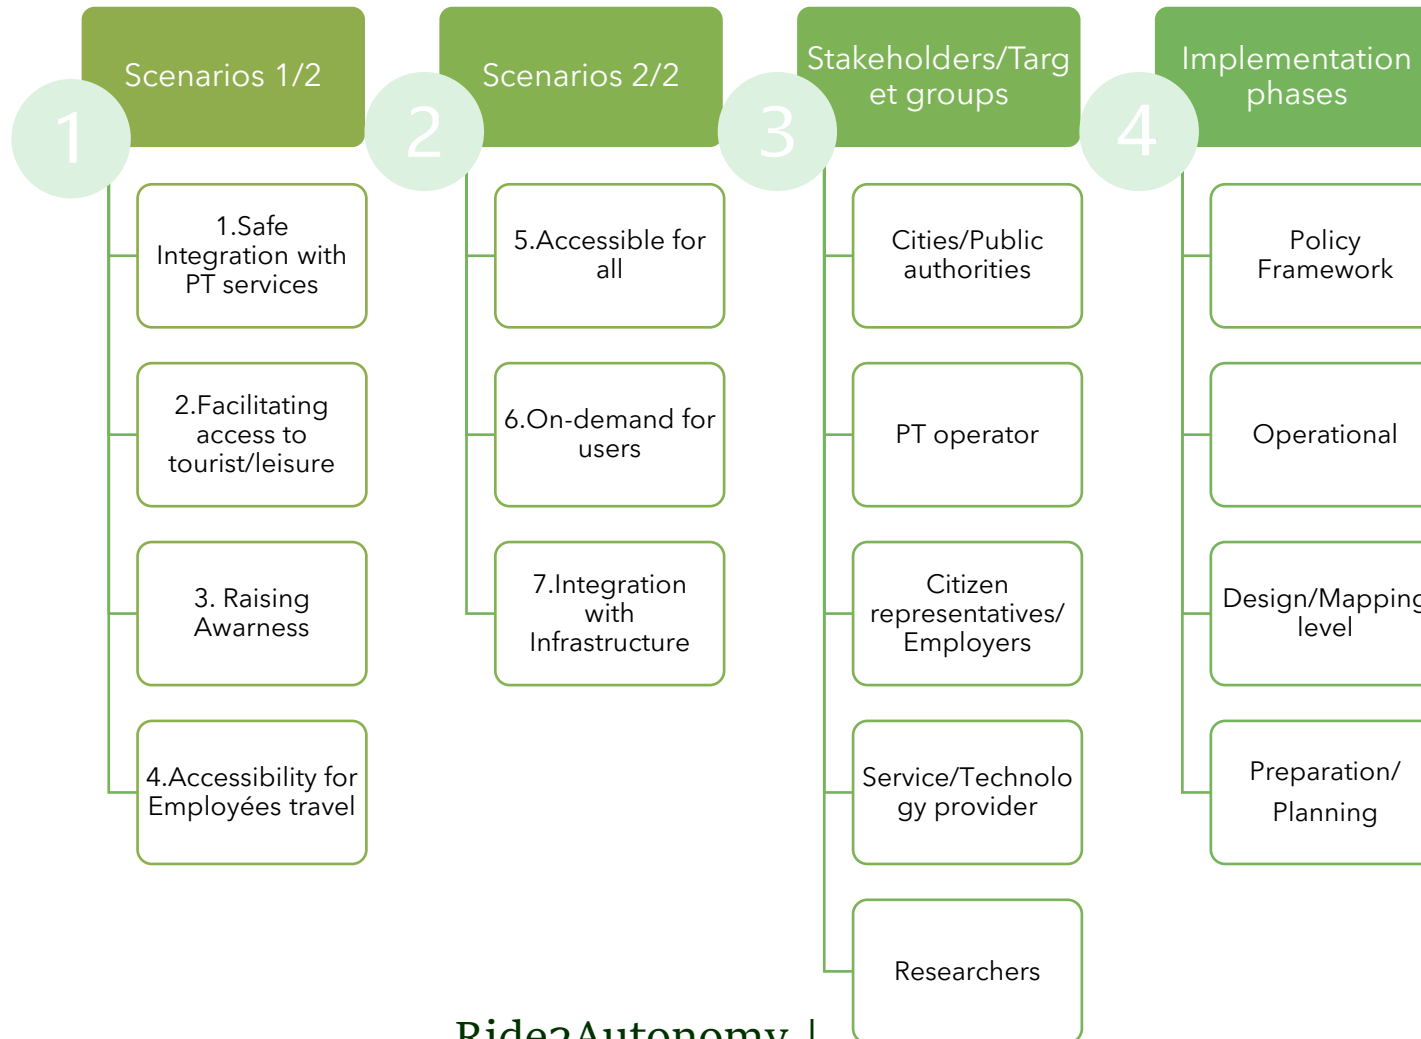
1

Scenarios 1/2

1.Safe Integration with PT services

2.Facilitating access to tourist/leisure

3. Raising Awarness

4.Accessibility for Employées travel

2

Scenarios 2/2

5.Accessible for all

6.On-demand for users

7.Integration with Infrastructure

3

Stakeholders/Target groups

Cities/Public authorities

PT operator

Citizen representatives/ Employers

Service/Technology provider

Researchers

4

Implementation phases

Policy Framework

Operational

Design/Mapping level

Preparation/ Planning

Ride2Autonomy |